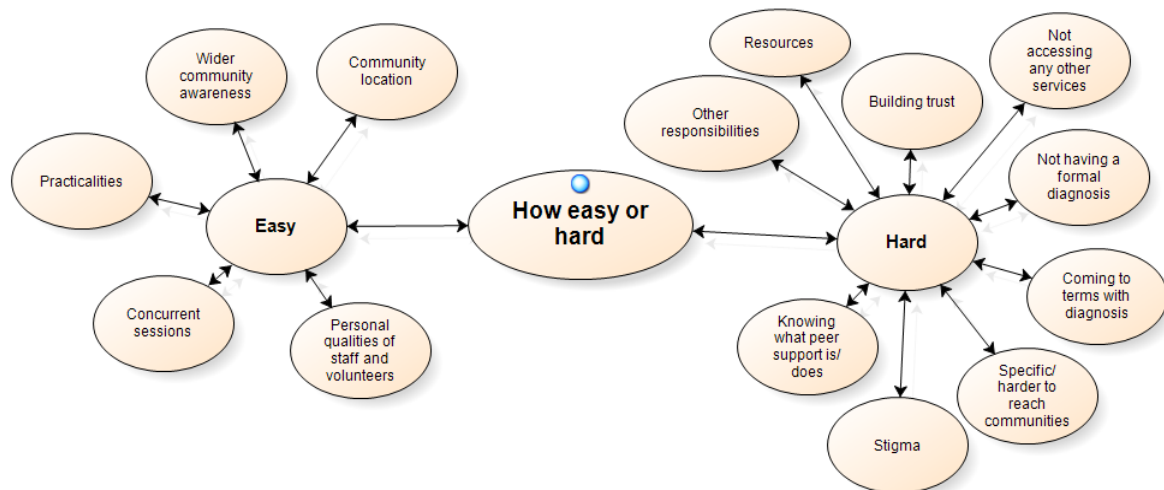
Wider community awareness

Community location

Practicalities

Easy

Concurrent sessions

Personal qualities of staff and volunteers

How easy or hard

Resources

Other responsibilities

Building trust

Not accessing any other services

Not having a formal diagnosis

Hard

Coming to terms with diagnosis

Knowing what peer support is/ does

Stigma

Specific/ harder to reach communities